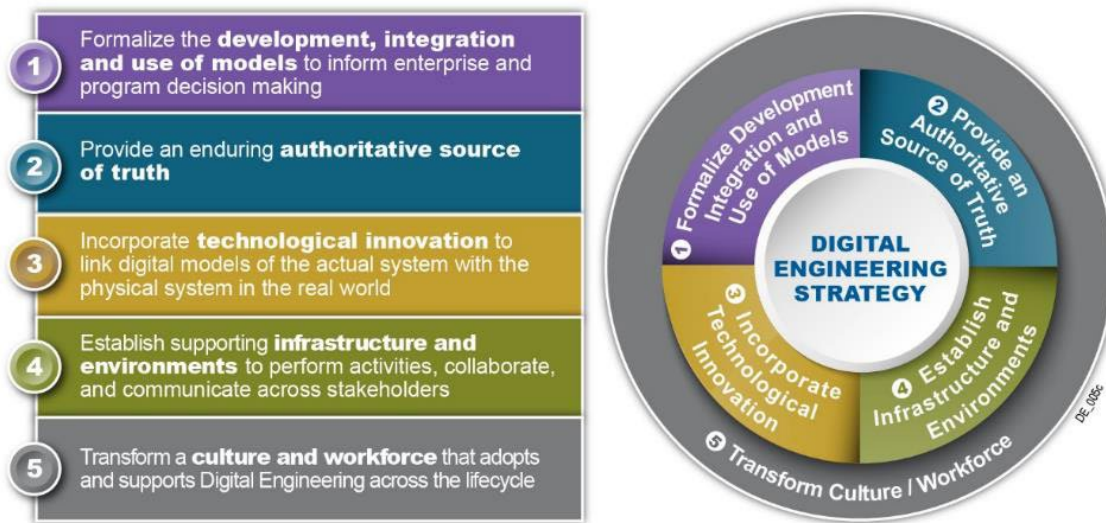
1 Formalize the **development, integration and use of models** to inform enterprise and program decision making

2 Provide an enduring **authoritative source of truth**

3 Incorporate **technological innovation** to link digital models of the actual system with the physical system in the real world

4 Establish supporting **infrastructure and environments** to perform activities, collaborate, and communicate across stakeholders

5 Transform a **culture and workforce** that adopts and supports Digital Engineering across the lifecycle

DIGITAL ENGINEERING STRATEGY

1 Formalize Development Integration and Use of Models

2 Provide an Authoritative Source of Truth

3 Incorporate Technological Innovation

4 Establish Infrastructure and Environments

5 Transform Culture / Workforce

DE_005c